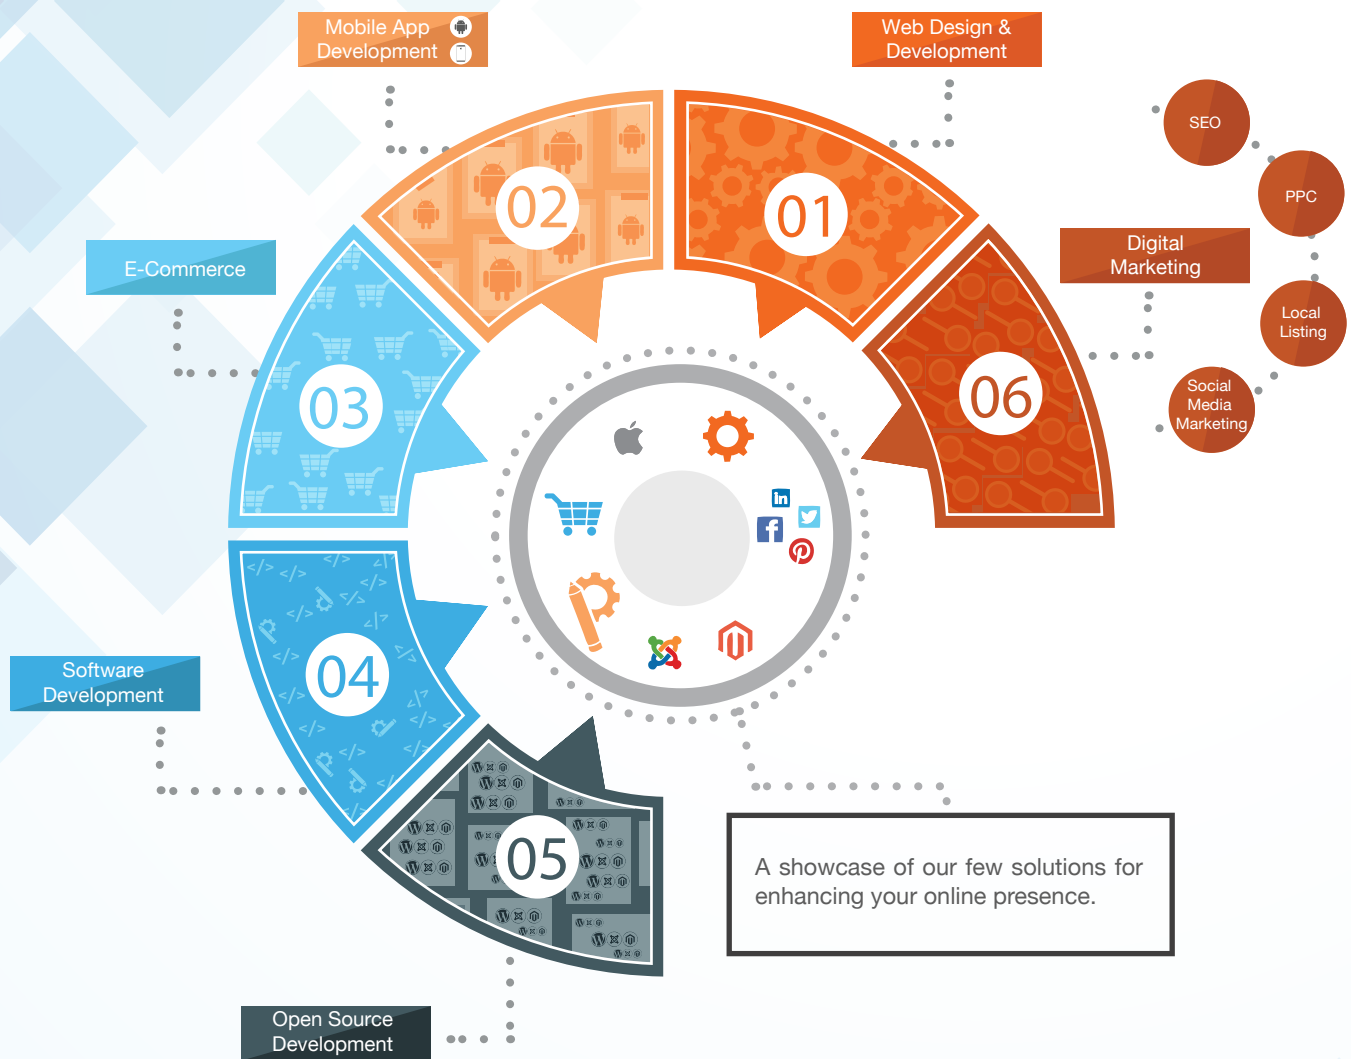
Mobile App Development

Web Design & Development

SEO

PPC

Digital Marketing

Local Listing

Social Media Marketing

E-Commerce

02

01

06

03

in

04

Software Development

05

A showcase of our few solutions for enhancing your online presence.

Open Source Development